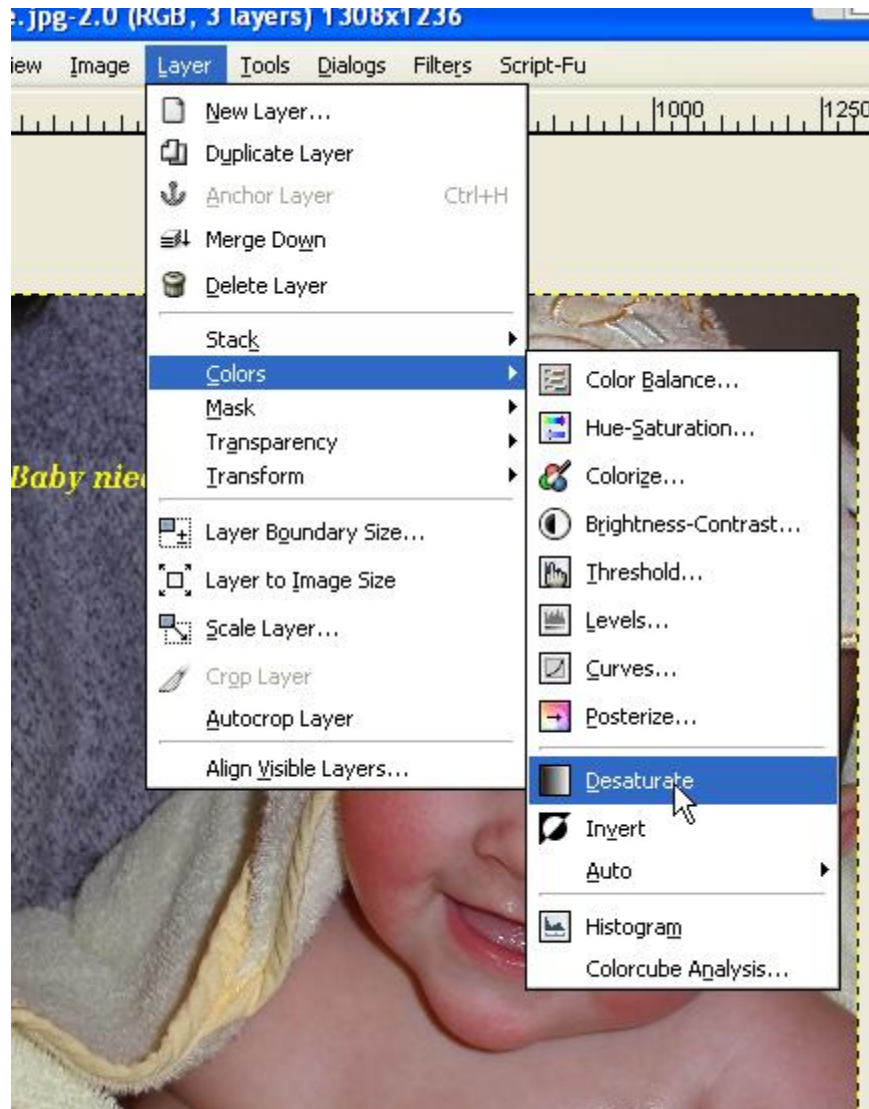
e.jpg-2.0 (RGB, 3 layers) 1308x1236

iew Image Layer Tools Dialogs Filters Script-Fu

1000 1250

New Layer...
Duplicate Layer
Anchor Layer Ctrl+H
Merge Down
Delete Layer
Stack
Colors
Mask
Transparency
Transform
Layer Boundary Size...
Layer to Image Size
Scale Layer...
Crop Layer
Autocrop Layer
Align Visible Layers...

Color Balance...
Hue-Saturation...
Colorize...
Brightness-Contrast...
Threshold...
Levels...
Curves...
Posterize...
Desaturate
Invert
Auto
Histogram
Colorcube Analysis...

Baby nie